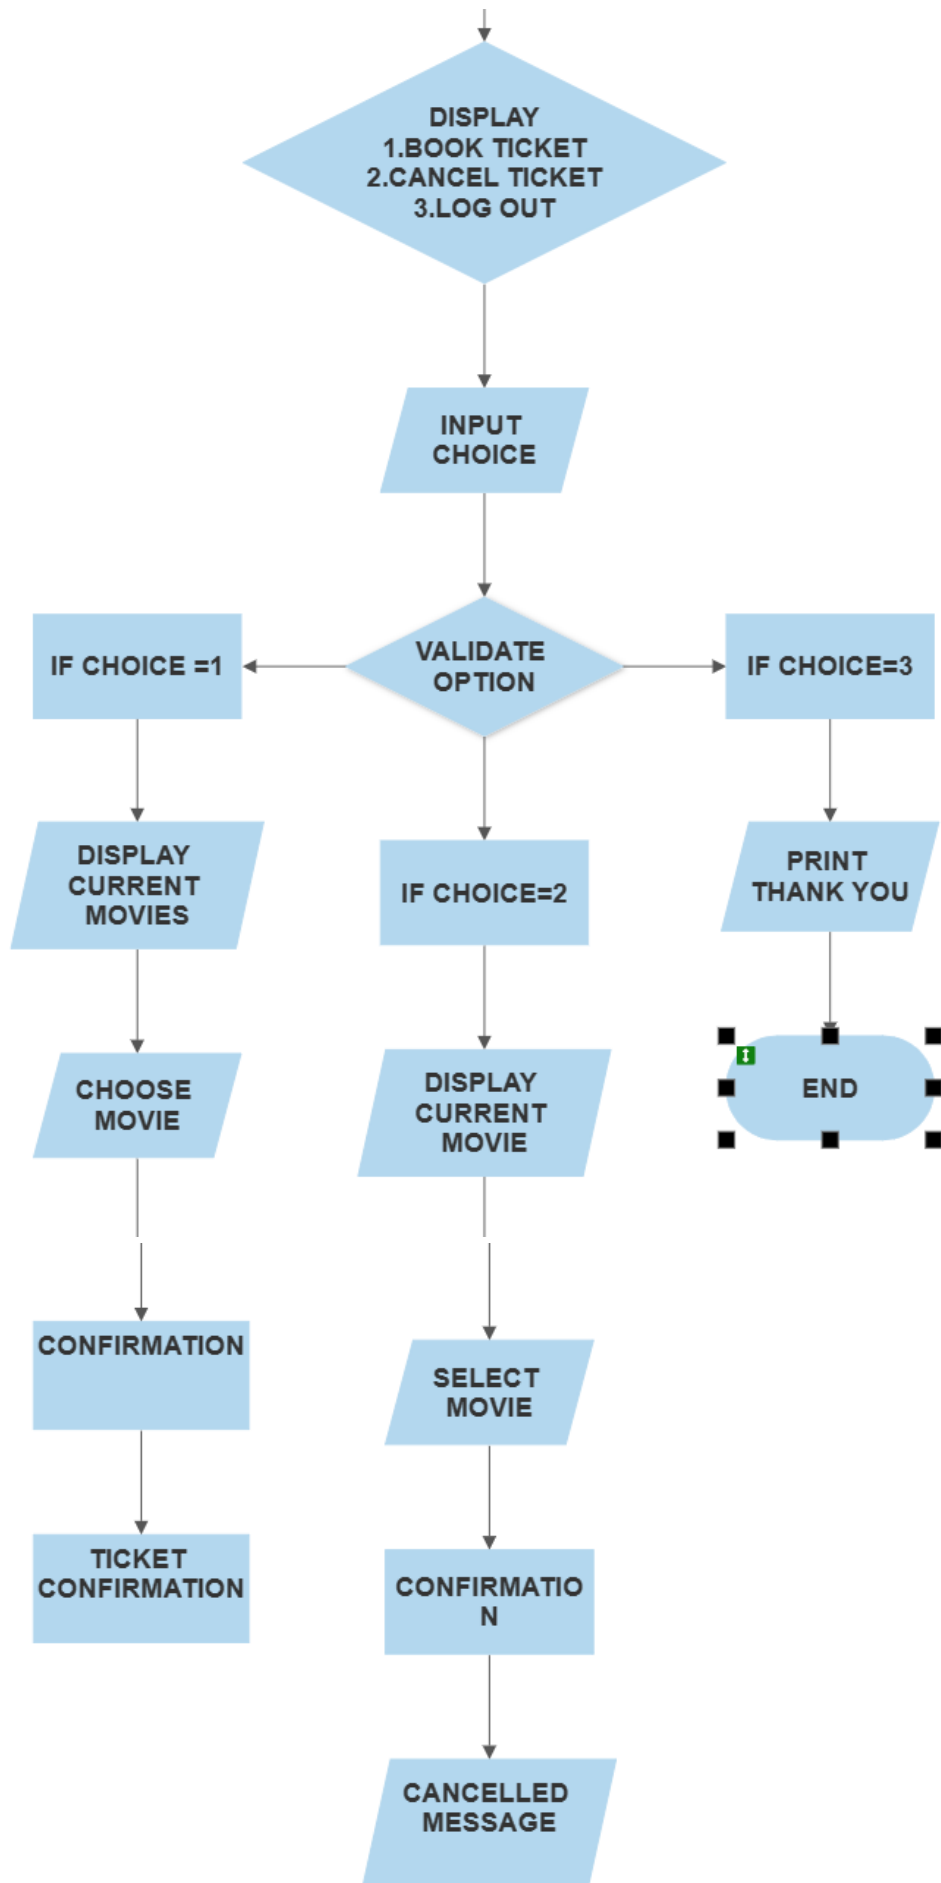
DISPLAY
1.BOOK TICKET
2.CANCEL TICKET
3.LOG OUT

INPUT CHOICE

VALIDATE OPTION

IF CHOICE =1

IF CHOICE=3

IF CHOICE=2

DISPLAY CURRENT MOVIES

CHOOSE MOVIE

CONFIRMATION

TICKET CONFIRMATION

DISPLAY CURRENT MOVIE

SELECT MOVIE

CONFIRMATIO N

CANCELLED MESSAGE

PRINT THANK YOU

END